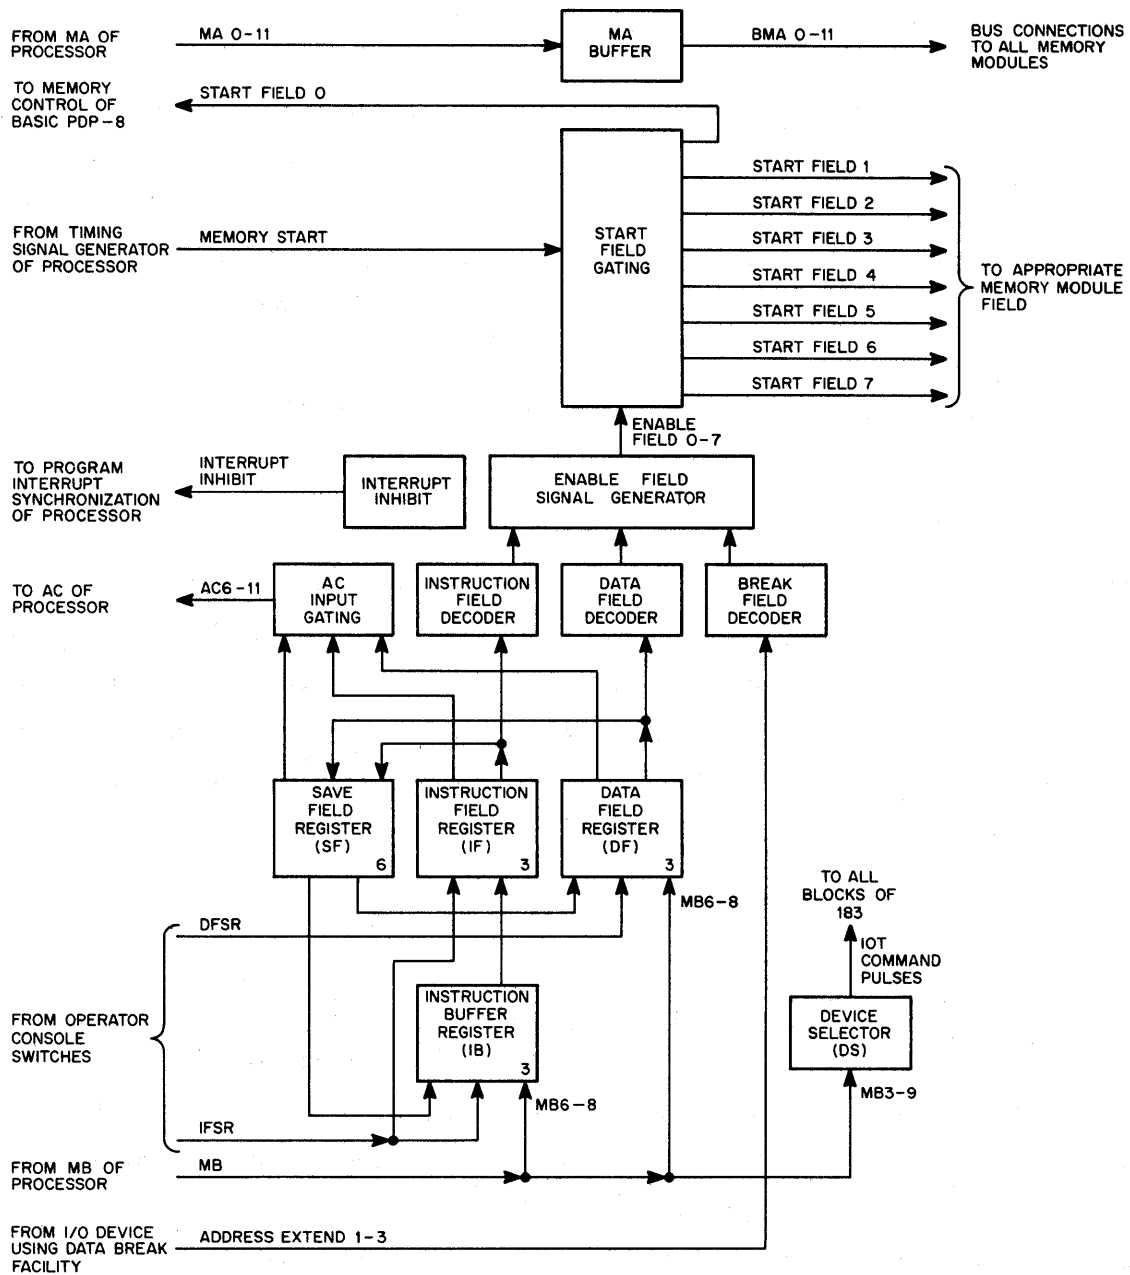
FROM MA OF PROCESSOR

MA 0-11

MA BUFFER

BMA 0-11

BUS CONNECTIONS TO ALL MEMORY MODULES

TO MEMORY CONTROL OF BASIC PDP-8

START FIELD 0

START FIELD 1

START FIELD 2

START FIELD 3

START FIELD 4

START FIELD 5

START FIELD 6

START FIELD 7

FROM TIMING SIGNAL GENERATOR OF PROCESSOR

MEMORY START

START FIELD GATING

TO APPROPRIATE MEMORY MODULE FIELD

ENABLE FIELD 0-7

TO PROGRAM INTERRUPT SYNCHRONIZATION OF PROCESSOR

INTERRUPT INHIBIT

INTERRUPT INHIBIT

ENABLE FIELD SIGNAL GENERATOR

TO AC OF PROCESSOR

AC6-11

AC INPUT GATING

INSTRUCTION FIELD DECODER

DATA FIELD DECODER

BREAK FIELD DECODER

SAVE FIELD REGISTER (SF) 6

INSTRUCTION FIELD REGISTER (IF) 3

DATA FIELD REGISTER (DF) 3

MB6-8

TO ALL BLOCKS OF 183

IOT COMMAND PULSES

DFSR

FROM OPERATOR CONSOLE SWITCHES

INSTRUCTION BUFFER REGISTER (IB) 3

DEVICE SELECTOR (DS)

MB6-8

MB3-9

IFSR

FROM MB OF PROCESSOR

MB

FROM I/O DEVICE USING DATA BREAK FACILITY

ADDRESS EXTEND 1-3